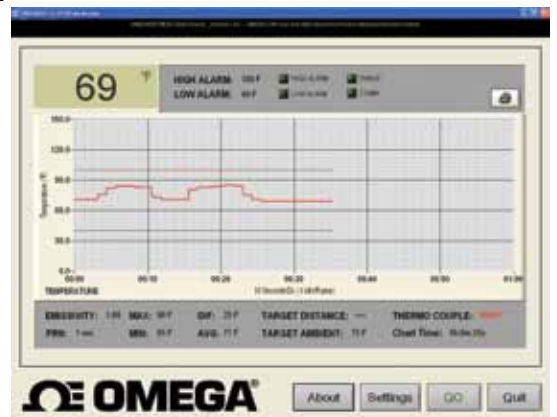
69 °F

HIGH ALARM: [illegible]
LOW ALARM: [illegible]

160.0
120.0
80.0
40.0
0.0
Temperature (°F)

00:00 00:10 00:20 00:30 00:40 00:50 01:00
TEMPERATURE

EMISSIVITY: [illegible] MAX: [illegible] DIF: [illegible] TARGET DISTANCE: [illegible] THERMO COUPLE: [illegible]
P/N: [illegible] MIN: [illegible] AVG: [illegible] TARGET AMBIENT: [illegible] Chart Time: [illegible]

OMEGA®

About Settings GO Quit